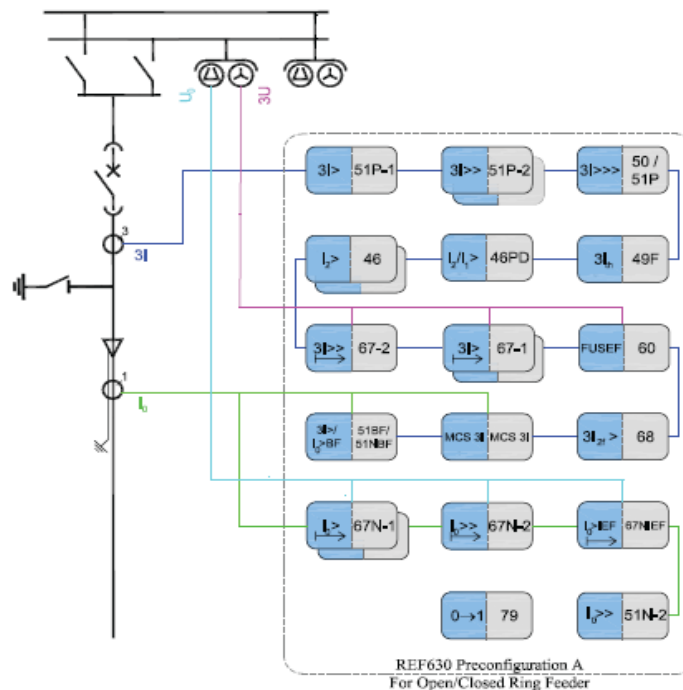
$U_0$
3U
3
3I
1
$I_0$

3I> | 51P-1
3I>> | 51P-2
3I>>> | 50 / 51P

$I_2$> | 46
$I_2/I_1$> | 46PD
$3I_{th}$ | 49F

3I>> | 67-2
3I> | 67-1
FUSEF | 60

3I>/ $I_0$>BF | 51BF/ 51NBF
MCS 3I | MCS 3I
$3I_{2f}$ > | 68

$I_0$> | 67N-1
$I_0$>> | 67N-2
$I_0$>IEF | 67NIEF

0→1 | 79
$I_0$>> | 51N-2

REF630 Preconfiguration A
For Open/Closed Ring Feeder